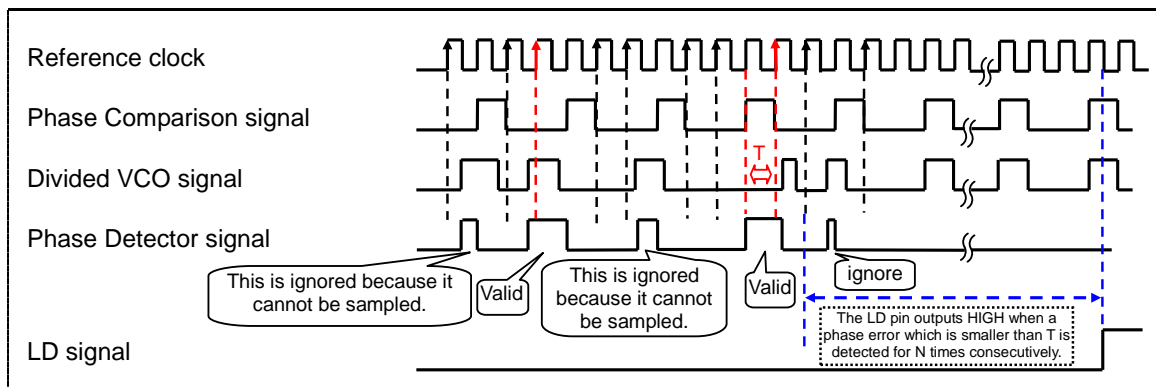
Reference clock

Phase Comparison signal

Divided VCO signal

Phase Detector signal

LD signal

T

This is ignored because it cannot be sampled.

Valid

This is ignored because it cannot be sampled.

Valid

ignore

The LD pin outputs HIGH when a phase error which is smaller than T is detected for N times consecutively.